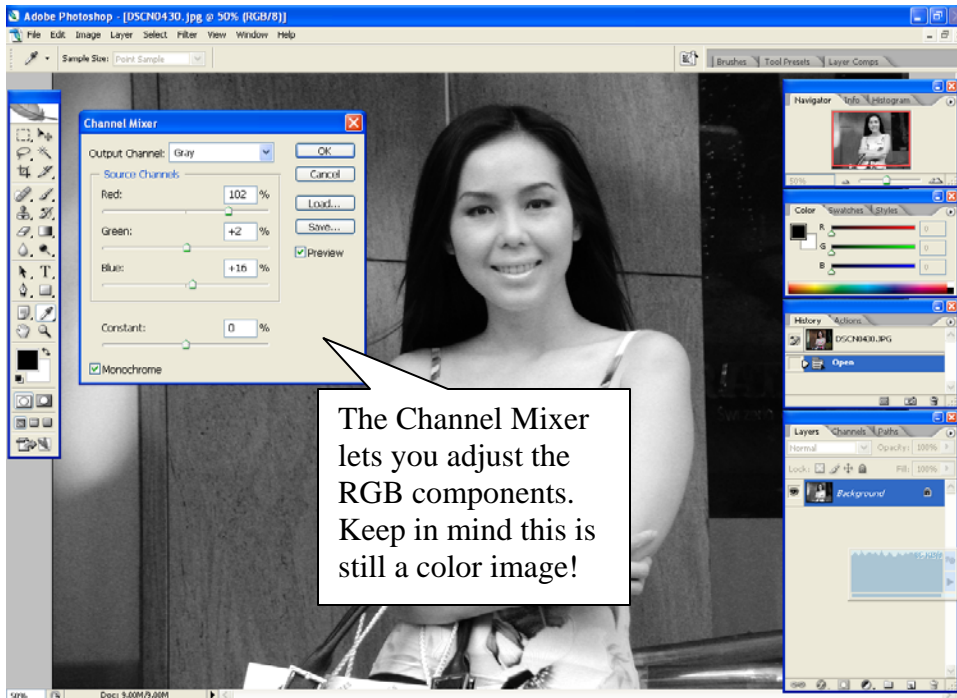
Adobe Photoshop - [DSCN0430.jpg @ 50% (RGB/8)]

File Edit Image Layer Select Filter View Window Help

Sample Size: Point Sample

Brushes Tool Presets Layer Comps

Channel Mixer

Output Channel: Gray

Source Channels

Red: 102 %

Green: +2 %

Blue: +16 %

Constant: 0 %

Monochrome

OK

Cancel

Load...

Save...

Preview

Navigator Info Histogram

50%

Color Swatches Styles

R 0

G 0

B 0

History Actions

DSCN0430.JPG

Open

Layers Channels Paths

Normal Opacity: 100%

Lock: Fill: 100%

Background

The Channel Mixer lets you adjust the RGB components. Keep in mind this is still a color image!

50%

Doc: 9.00M/9.00M